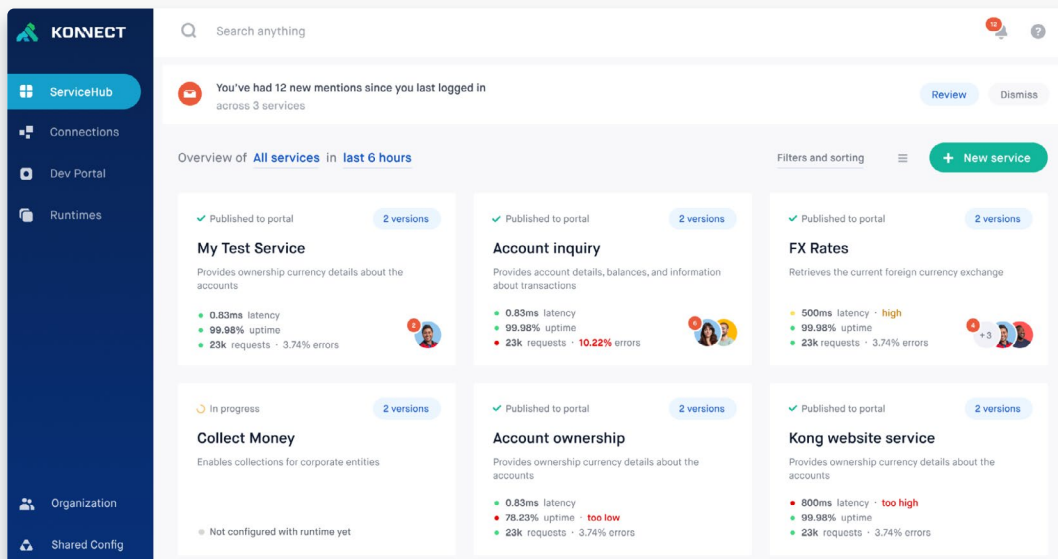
KONNECT

ServiceHub
Connections
Dev Portal
Runtimes

Organization
Shared Config

Search anything

12

?

You've had 12 new mentions since you last logged in
across 3 services

Review
Dismiss

Overview of All services in last 6 hours

Filters and sorting

+ New service

Published to portal
2 versions
My Test Service
Provides ownership currency details about the accounts
0.83ms latency
99.98% uptime
23k requests · 3.74% errors
2

Published to portal
2 versions
Account inquiry
Provides account details, balances, and information about transactions
0.83ms latency
99.98% uptime
23k requests · 10.22% errors
6

Published to portal
2 versions
FX Rates
Retrieves the current foreign currency exchange
500ms latency · high
99.98% uptime
23k requests · 3.74% errors
4
+3

In progress
2 versions
Collect Money
Enables collections for corporate entities
Not configured with runtime yet

Published to portal
2 versions
Account ownership
Provides ownership currency details about the accounts
0.83ms latency
78.23% uptime · too low
23k requests · 3.74% errors

Published to portal
2 versions
Kong website service
Provides ownership currency details about the accounts
800ms latency · too high
99.98% uptime
23k requests · 3.74% errors